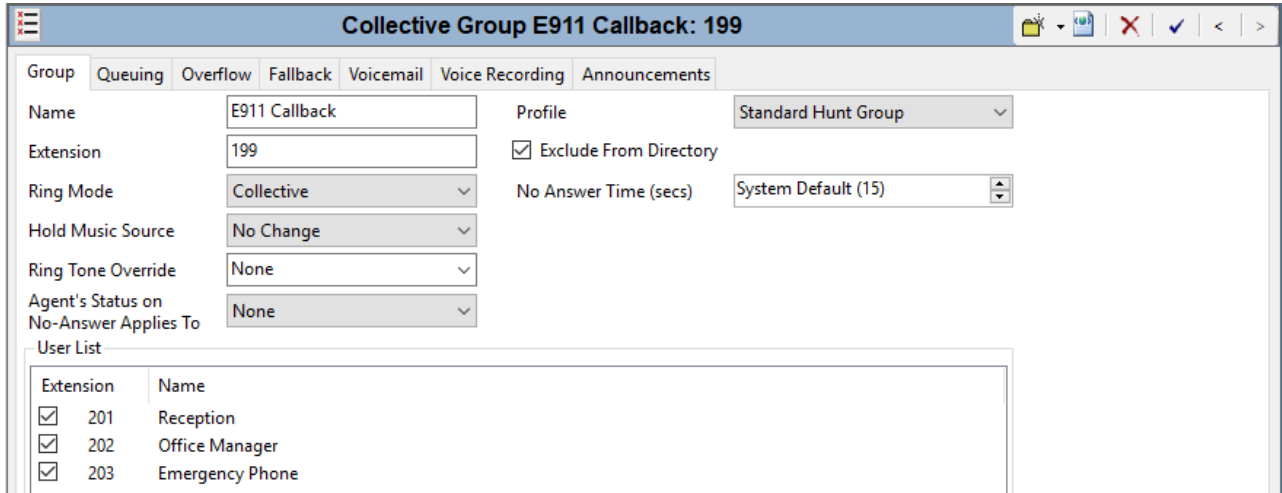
Collective Group E911 Callback: 199

< >

Group Queuing Overflow Fallback Voicemail Voice Recording Announcements

Name E911 Callback
Extension 199
Ring Mode Collective
Hold Music Source No Change
Ring Tone Override None
Agent's Status on No-Answer Applies To None

Profile Standard Hunt Group
Exclude From Directory
No Answer Time (secs) System Default (15)

User List

| Extension | Name |
|---|---|
| 201 | Reception |
| 202 | Office Manager |
| 203 | Emergency Phone |